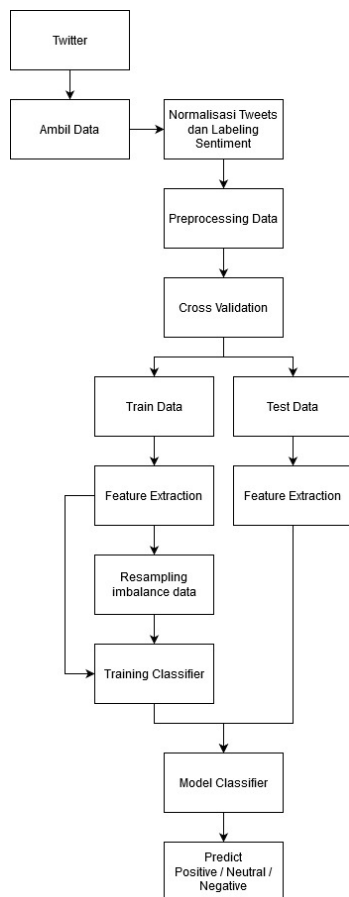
Twitter

Ambil Data

Normalisasi Tweets dan Labeling Sentiment

Preprocessing Data

Cross Validation

Train Data

Test Data

Feature Extraction

Feature Extraction

Resampling imbalance data

Training Classifier

Model Classifier

Predict Positive / Neutral / Negative